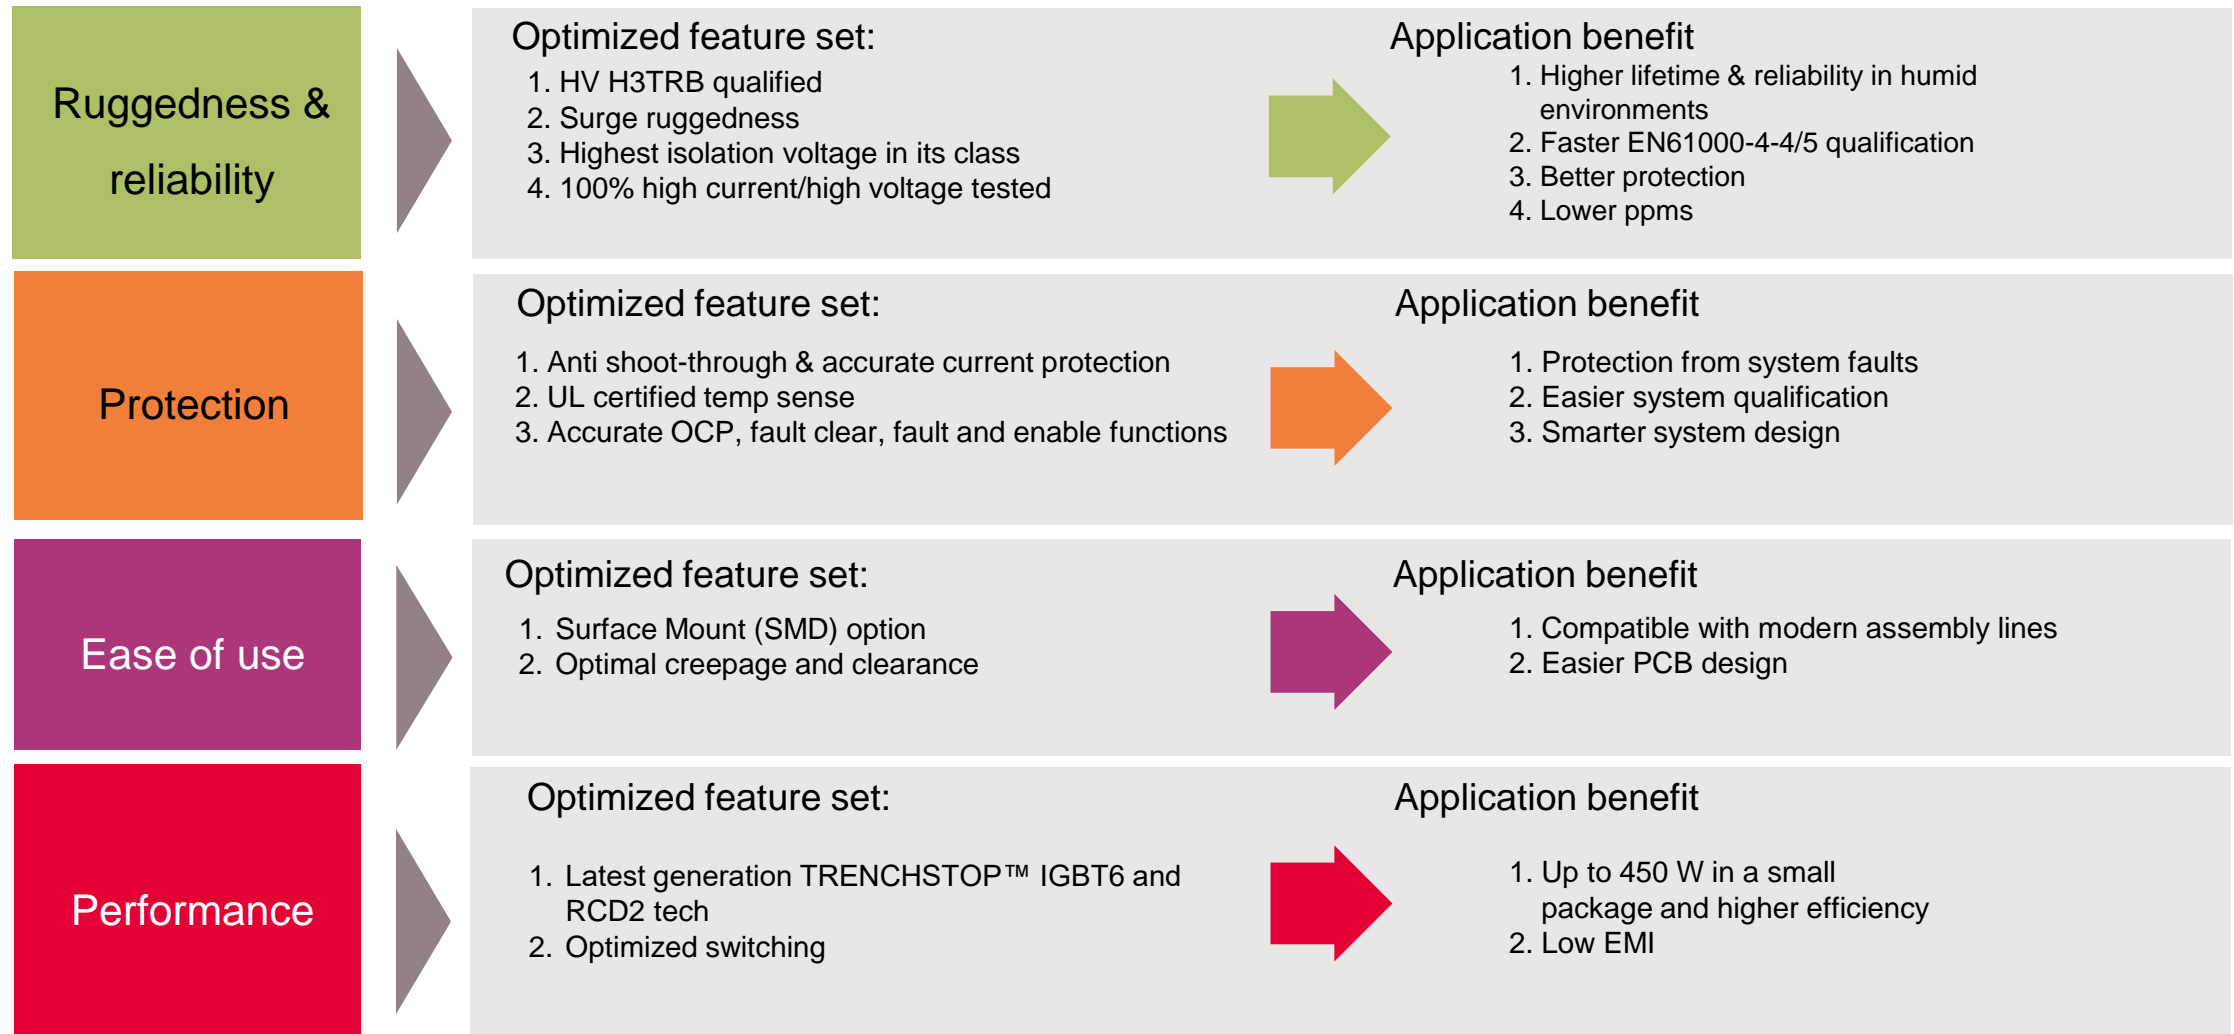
Ruggedness & reliability

Optimized feature set:
1. HV H3TRB qualified
2. Surge ruggedness
3. Highest isolation voltage in its class
4. 100% high current/high voltage tested

Application benefit
1. Higher lifetime & reliability in humid environments
2. Faster EN61000-4-4/5 qualification
3. Better protection
4. Lower ppms

Protection

Optimized feature set:
1. Anti shoot-through & accurate current protection
2. UL certified temp sense
3. Accurate OCP, fault clear, fault and enable functions

Application benefit
1. Protection from system faults
2. Easier system qualification
3. Smarter system design

Ease of use

Optimized feature set:
1. Surface Mount (SMD) option
2. Optimal creepage and clearance

Application benefit
1. Compatible with modern assembly lines
2. Easier PCB design

Performance

Optimized feature set:
1. Latest generation TRENCHSTOP™ IGBT6 and RCD2 tech
2. Optimized switching

Application benefit
1. Up to 450 W in a small package and higher efficiency
2. Low EMI